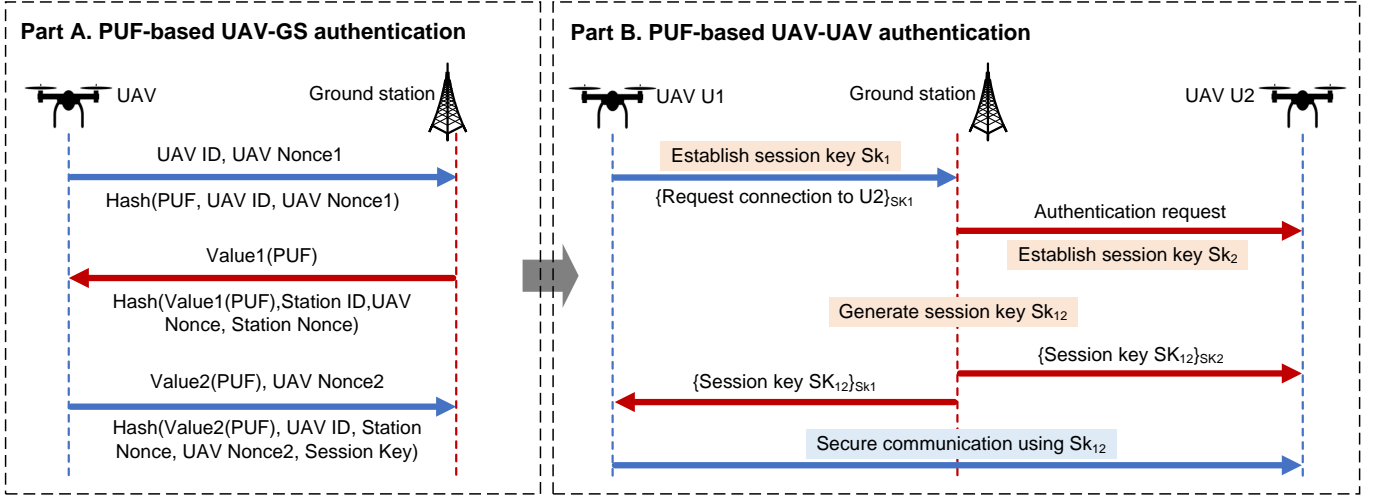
Part A. PUF-based UAV-GS authentication

UAV

Ground station

UAV ID, UAV Nonce1

Hash(PUF, UAV ID, UAV Nonce1)

Value1(PUF)

Hash(Value1(PUF),Station ID,UAV Nonce, Station Nonce)

Value2(PUF), UAV Nonce2

Hash(Value2(PUF), UAV ID, Station Nonce, UAV Nonce2, Session Key)

Part B. PUF-based UAV-UAV authentication

UAV U1

Ground station

UAV U2

Establish session key $Sk_1$

{Request connection to U2}$_{SK1}$

Authentication request

Establish session key $Sk_2$

Generate session key $Sk_{12}$

{Session key $SK_{12}$}$_{SK2}$

{Session key $SK_{12}$}$_{Sk1}$

Secure communication using $Sk_{12}$